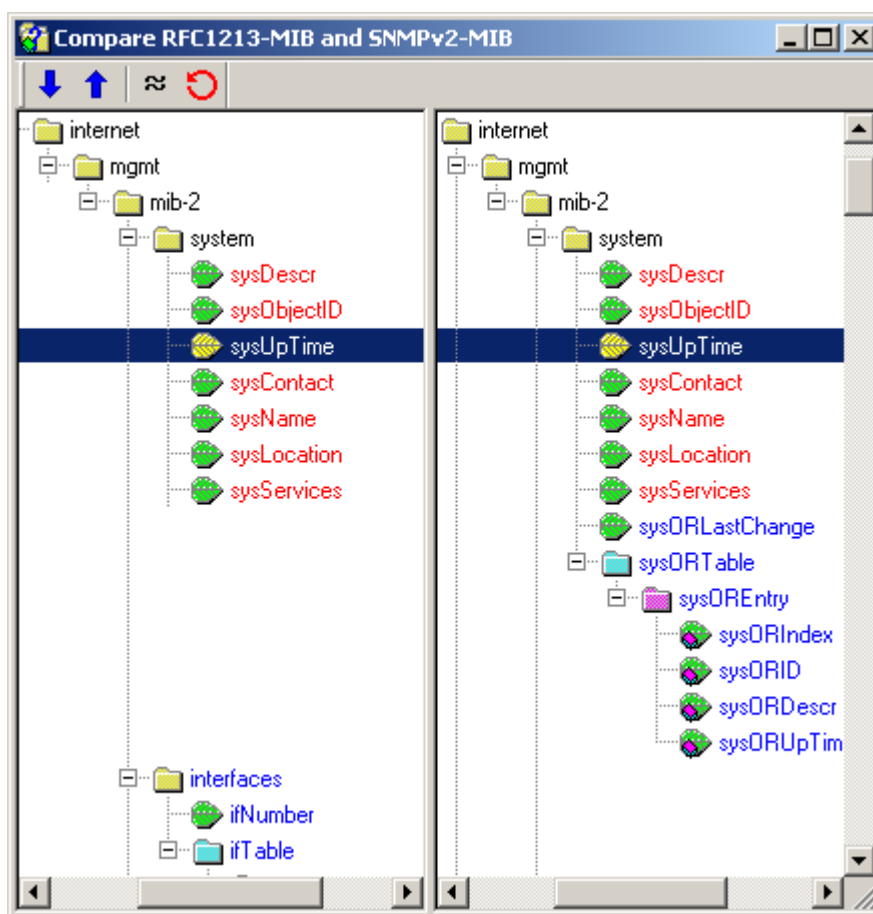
Compare RFC1213-MIB and SNMPv2-MIB

≈

internet
mgmt
mib-2
system
sysDescr
sysObjectID
sysUpTime
sysContact
sysName
sysLocation
sysServices
interfaces
ifNumber
ifTable

internet
mgmt
mib-2
system
sysDescr
sysObjectID
sysUpTime
sysContact
sysName
sysLocation
sysServices
sysORLastChange
sysORTable
sysOREntry
sysORIndex
sysORID
sysORDescr
sysORUpTim